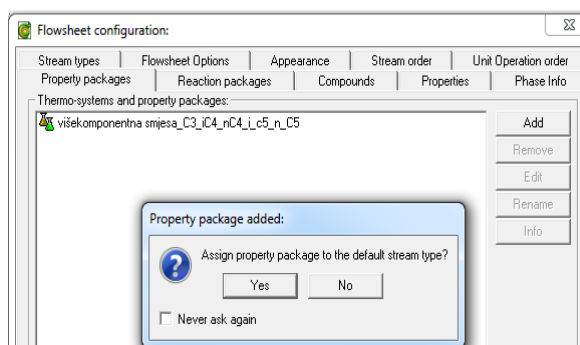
Flowsheet configuration:

Stream types | Flowsheet Options | Appearance | Stream order | Unit Operation order
Property packages | Reaction packages | Compounds | Properties | Phase Info

Thermo-systems and property packages:

višekomponentna smjesa_C3_iC4_nC4_i_c5_n_C5

Add
Remove
Edit
Rename
Info

Property package added:

Assign property package to the default stream type?

Yes
No

Never ask again